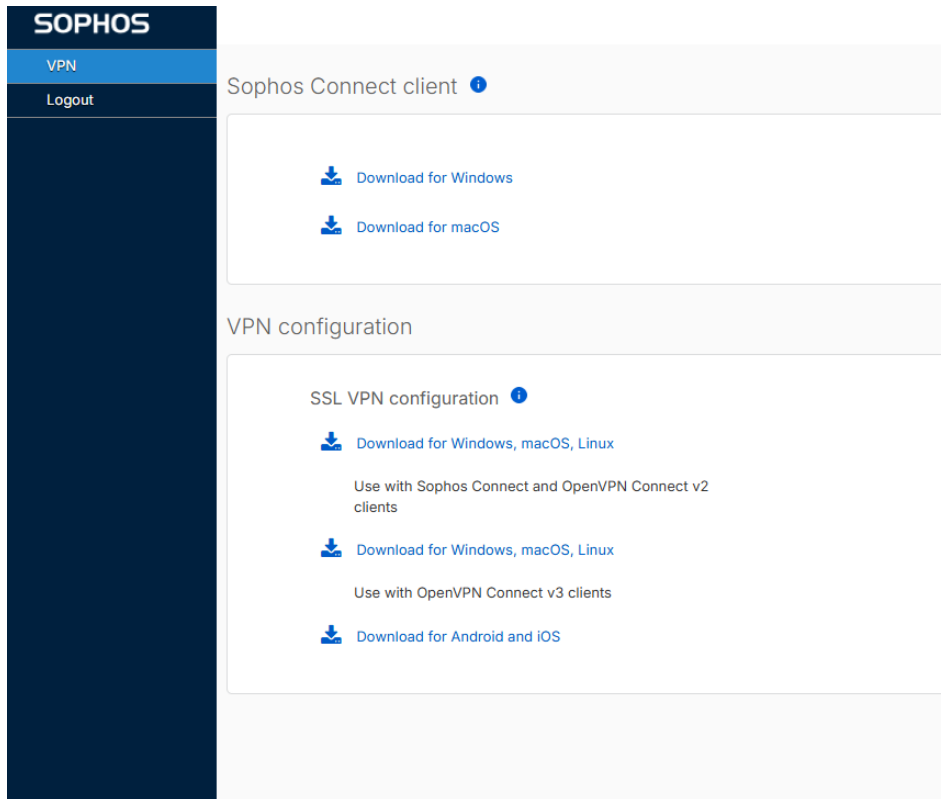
SOPHOS

VPN

Logout

Sophos Connect client

Download for Windows

Download for macOS

VPN configuration

SSL VPN configuration

Download for Windows, macOS, Linux

Use with Sophos Connect and OpenVPN Connect v2 clients

Download for Windows, macOS, Linux

Use with OpenVPN Connect v3 clients

Download for Android and iOS